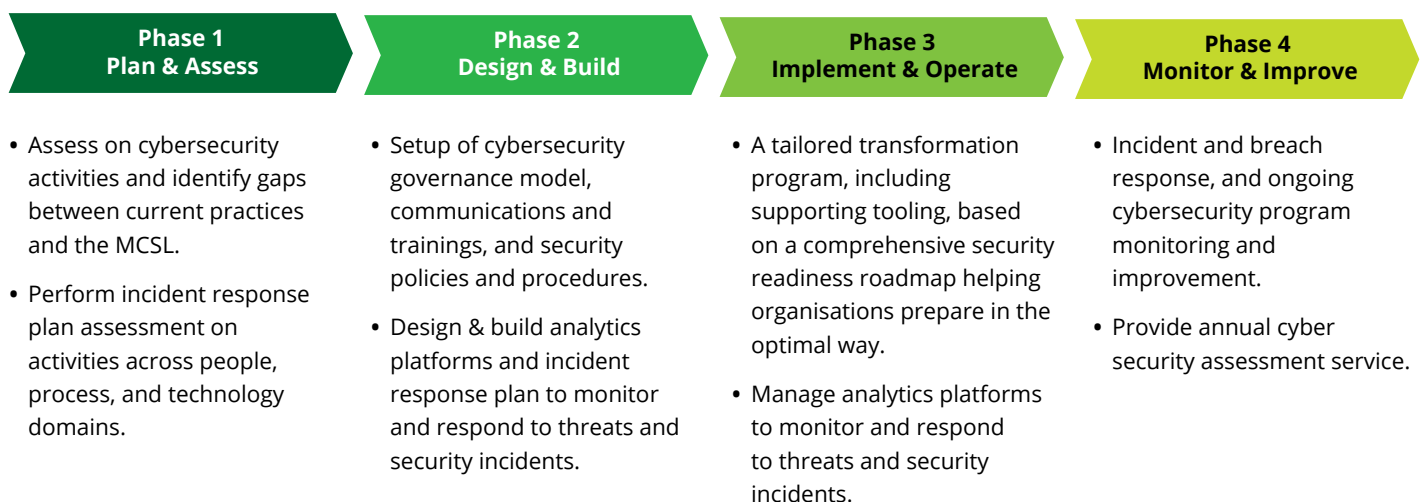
Phase 1
Plan & Assess

• Assess on cybersecurity activities and identify gaps between current practices and the MCSL.

• Perform incident response plan assessment on activities across people, process, and technology domains.

Phase 2
Design & Build

• Setup of cybersecurity governance model, communications and trainings, and security policies and procedures.

• Design & build analytics platforms and incident response plan to monitor and respond to threats and security incidents.

Phase 3
Implement & Operate

• A tailored transformation program, including supporting tooling, based on a comprehensive security readiness roadmap helping organisations prepare in the optimal way.

• Manage analytics platforms to monitor and respond to threats and security incidents.

Phase 4
Monitor & Improve

• Incident and breach response, and ongoing cybersecurity program monitoring and improvement.

• Provide annual cyber security assessment service.